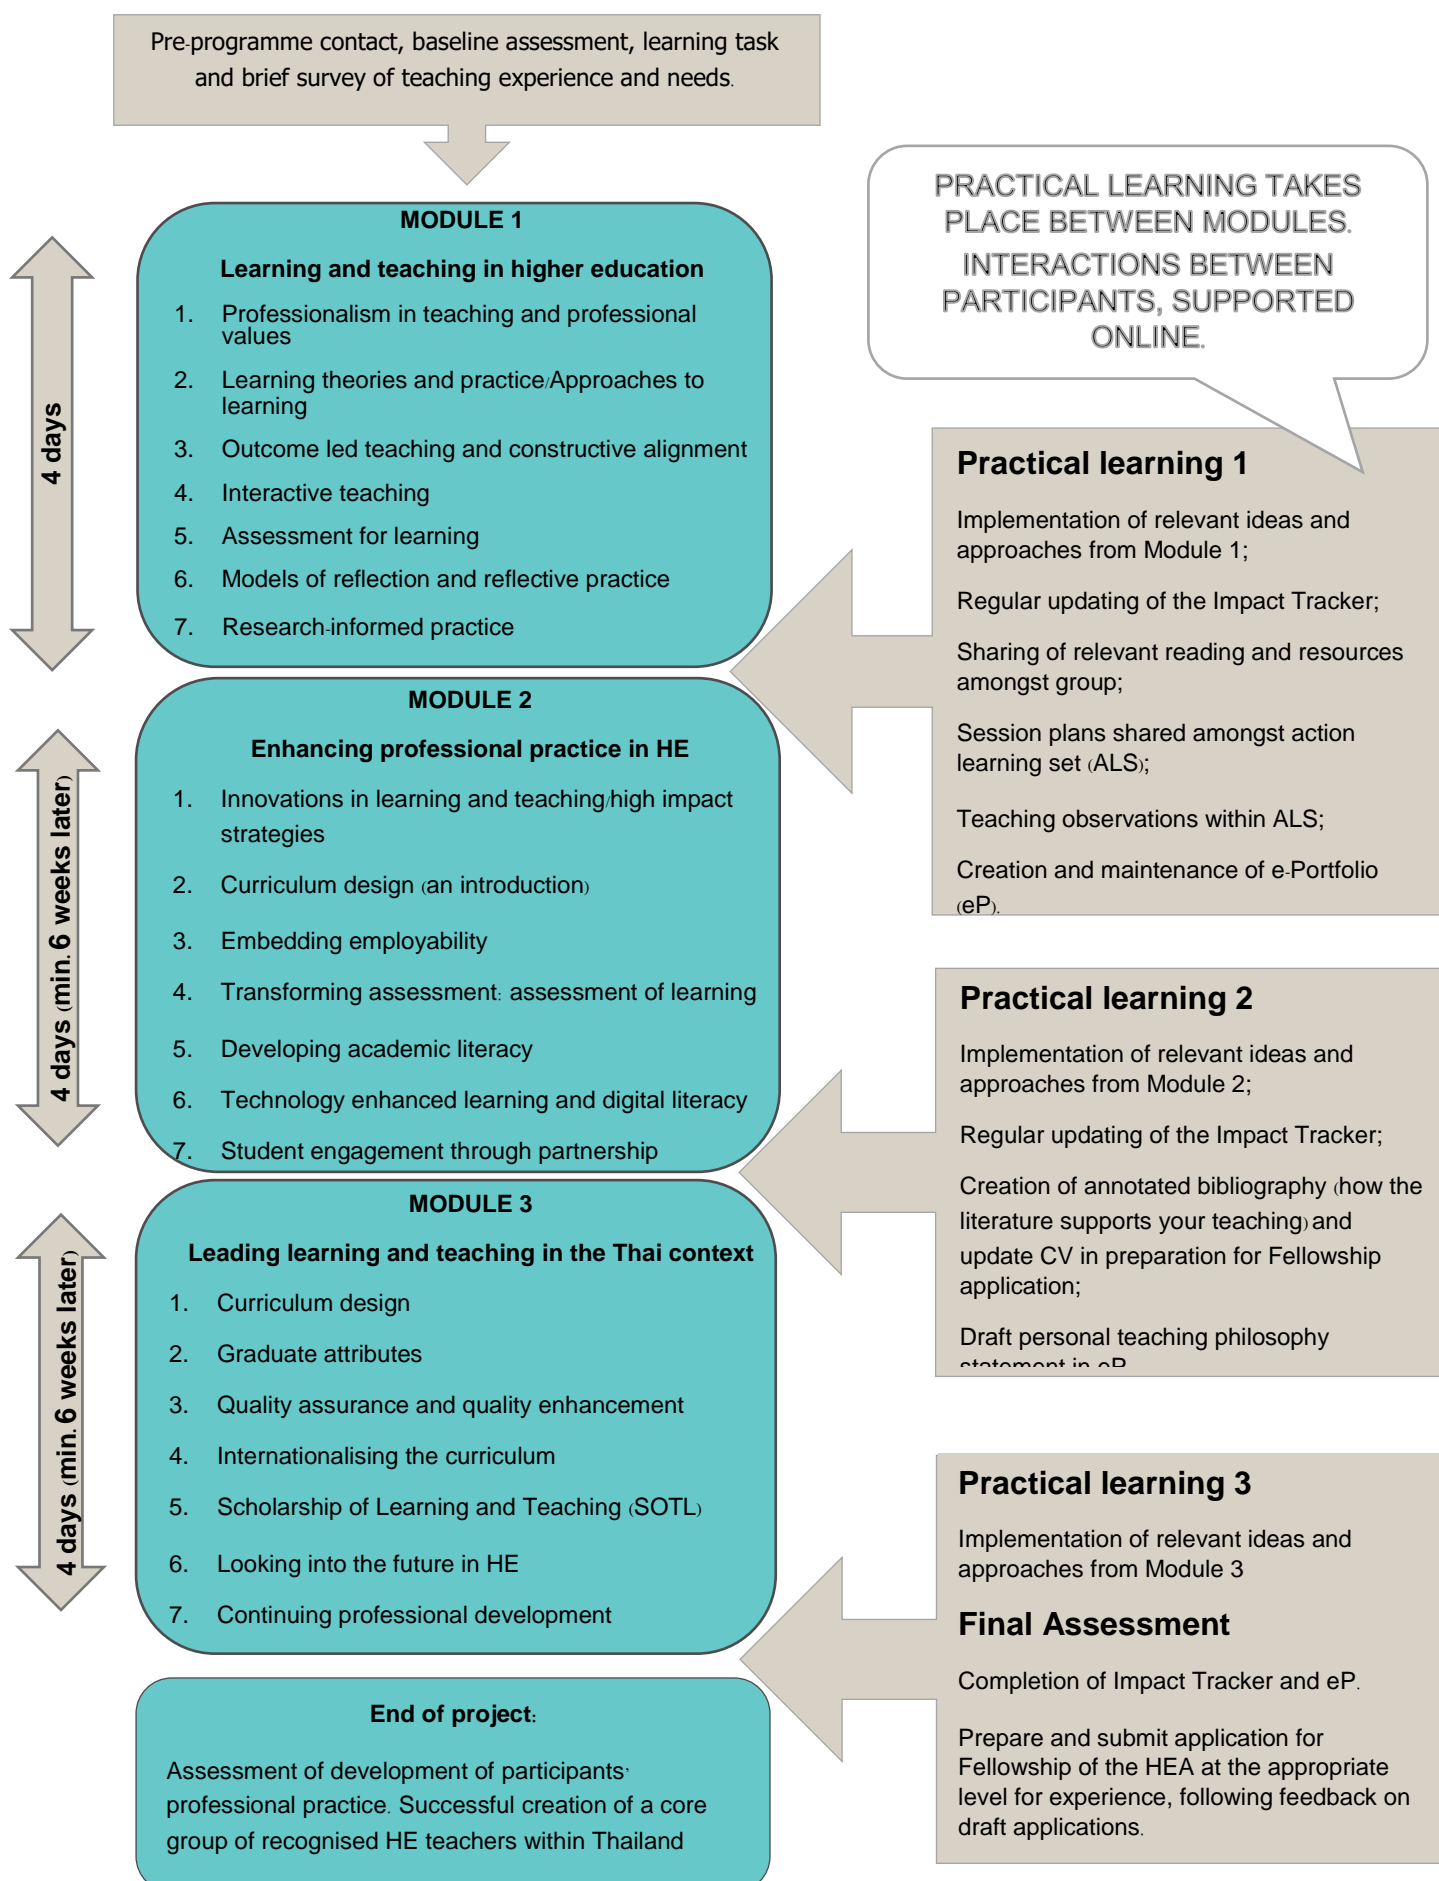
Pre-programme contact, baseline assessment, learning task and brief survey of teaching experience and needs.

PRACTICAL LEARNING TAKES PLACE BETWEEN MODULES. INTERACTIONS BETWEEN PARTICIPANTS, SUPPORTED ONLINE.

4 days

MODULE 1

Learning and teaching in higher education

1. Professionalism in teaching and professional values
2. Learning theories and practice/Approaches to learning
3. Outcome led teaching and constructive alignment
4. Interactive teaching
5. Assessment for learning
6. Models of reflection and reflective practice
7. Research-informed practice

Practical learning 1

Implementation of relevant ideas and approaches from Module 1;

Regular updating of the Impact Tracker;

Sharing of relevant reading and resources amongst group;

Session plans shared amongst action learning set (ALS);

Teaching observations within ALS;

Creation and maintenance of e-Portfolio (eP).

4 days (min. 6 weeks later)

MODULE 2

Enhancing professional practice in HE

1. Innovations in learning and teaching/high impact strategies
2. Curriculum design (an introduction)
3. Embedding employability
4. Transforming assessment: assessment of learning
5. Developing academic literacy
6. Technology enhanced learning and digital literacy
7. Student engagement through partnership

Practical learning 2

Implementation of relevant ideas and approaches from Module 2;

Regular updating of the Impact Tracker;

Creation of annotated bibliography (how the literature supports your teaching) and update CV in preparation for Fellowship application;

Draft personal teaching philosophy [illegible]

4 days (min. 6 weeks later)

MODULE 3

Leading learning and teaching in the Thai context

1. Curriculum design
2. Graduate attributes
3. Quality assurance and quality enhancement
4. Internationalising the curriculum
5. Scholarship of Learning and Teaching (SOTL)
6. Looking into the future in HE
7. Continuing professional development

Practical learning 3

Implementation of relevant ideas and approaches from Module 3

Final Assessment

Completion of Impact Tracker and eP.

Prepare and submit application for Fellowship of the HEA at the appropriate level for experience, following feedback on draft applications.

End of project:

Assessment of development of participants' professional practice. Successful creation of a core group of recognised HE teachers within Thailand